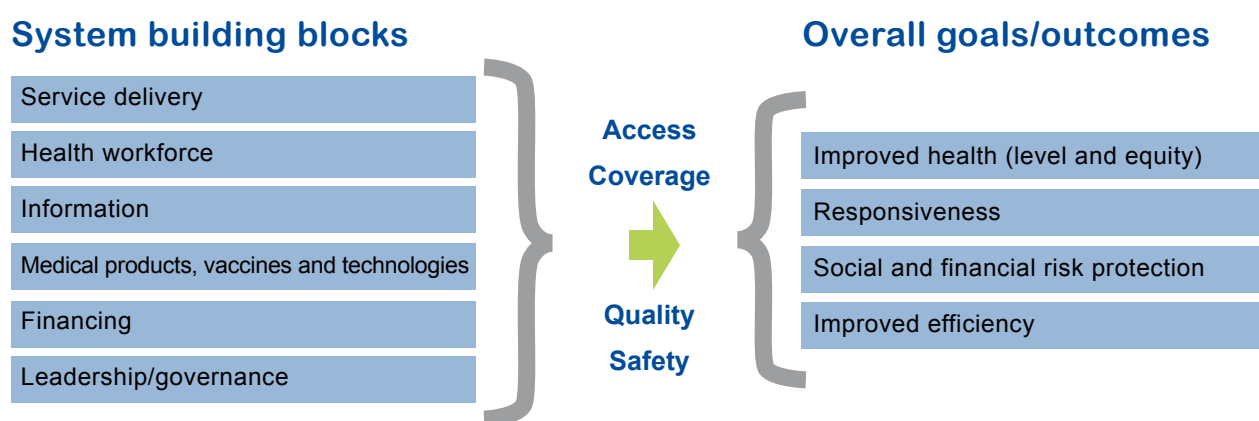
System building blocks

Service delivery

Health workforce

Information

Medical products, vaccines and technologies

Financing

Leadership/governance

Access

Coverage

Quality

Safety

Overall goals/outcomes

Improved health (level and equity)

Responsiveness

Social and financial risk protection

Improved efficiency